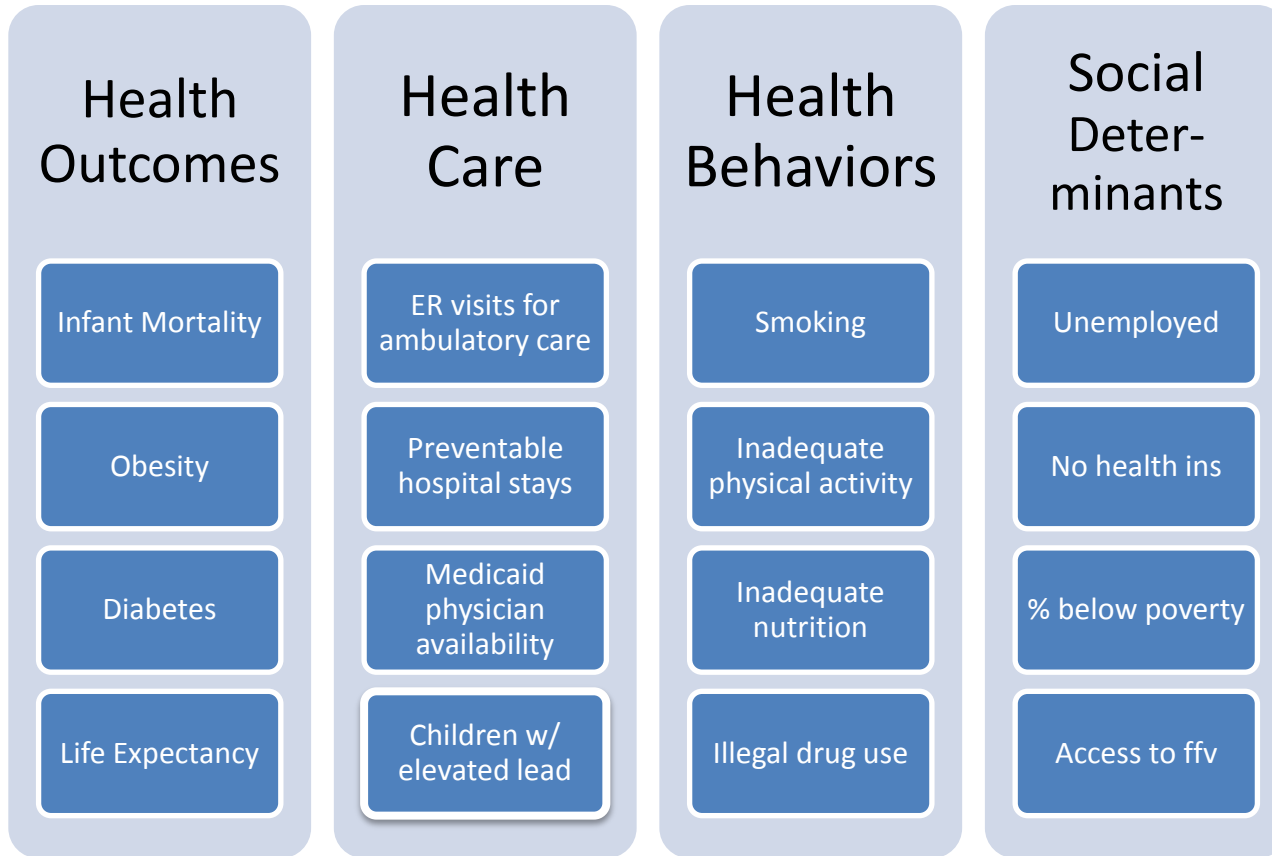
Health Outcomes

Infant Mortality

Obesity

Diabetes

Life Expectancy

Health Care

ER visits for ambulatory care

Preventable hospital stays

Medicaid physician availability

Children w/ elevated lead

Health Behaviors

Smoking

Inadequate physical activity

Inadequate nutrition

Illegal drug use

Social Determinants

Unemployed

No health ins

% below poverty

Access to ffv